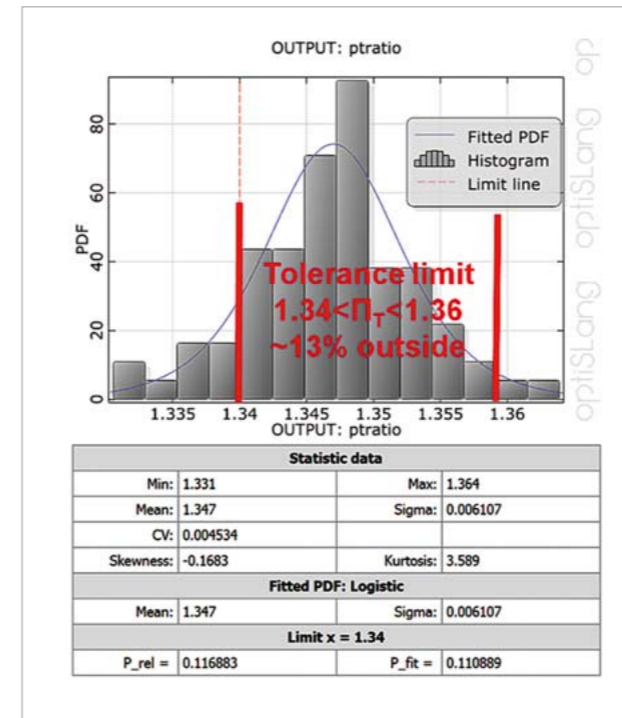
OUTPUT: ptratio

PDF

80
60
40
20
0

Fitted PDF
Histogram
Limit line

Tolerance limit
$1.34<\Pi_T<1.36$
~13% outside

1.335 1.34 1.345 1.35 1.355 1.36
OUTPUT: ptratio

optiSLang optiSLang optiSLang op

| Statistic data | | | |
|---|---|---|---|
| Min: | 1.331 | Max: | 1.364 |
| Mean: | 1.347 | Sigma: | 0.006107 |
| CV: | 0.004534 | | |
| Skewness: | -0.1683 | Kurtosis: | 3.589 |
| Fitted PDF: Logistic | | | |
| Mean: | 1.347 | Sigma: | 0.006107 |
| Limit x = 1.34 | | | |
| P_rel = | 0.116883 | P_fit = | 0.110889 |